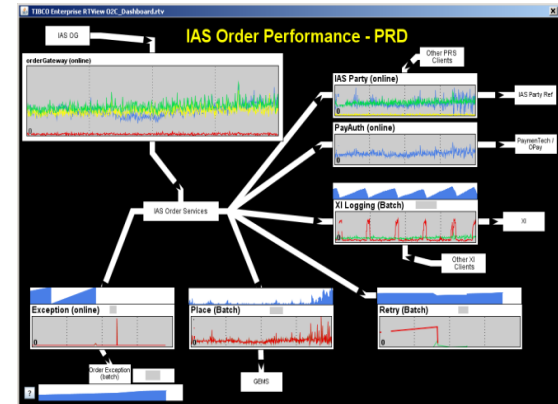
TIBCO Enterprise RTView O2C_Dashboard.rtv

IAS Order Performance - PRD

IAS OG

orderGateway (online)

0

Other PRS Clients

IAS Party (online)

0

IAS Party Ref

PayAuth (online)

0

Paymentech / OPay

IAS Order Services

XI Logging (Batch)

0

XI

Other XI Clients

Exception (online)

0

Place (Batch)

0

Retry (Batch)

0

Order Exception (batch)

GEMS

?